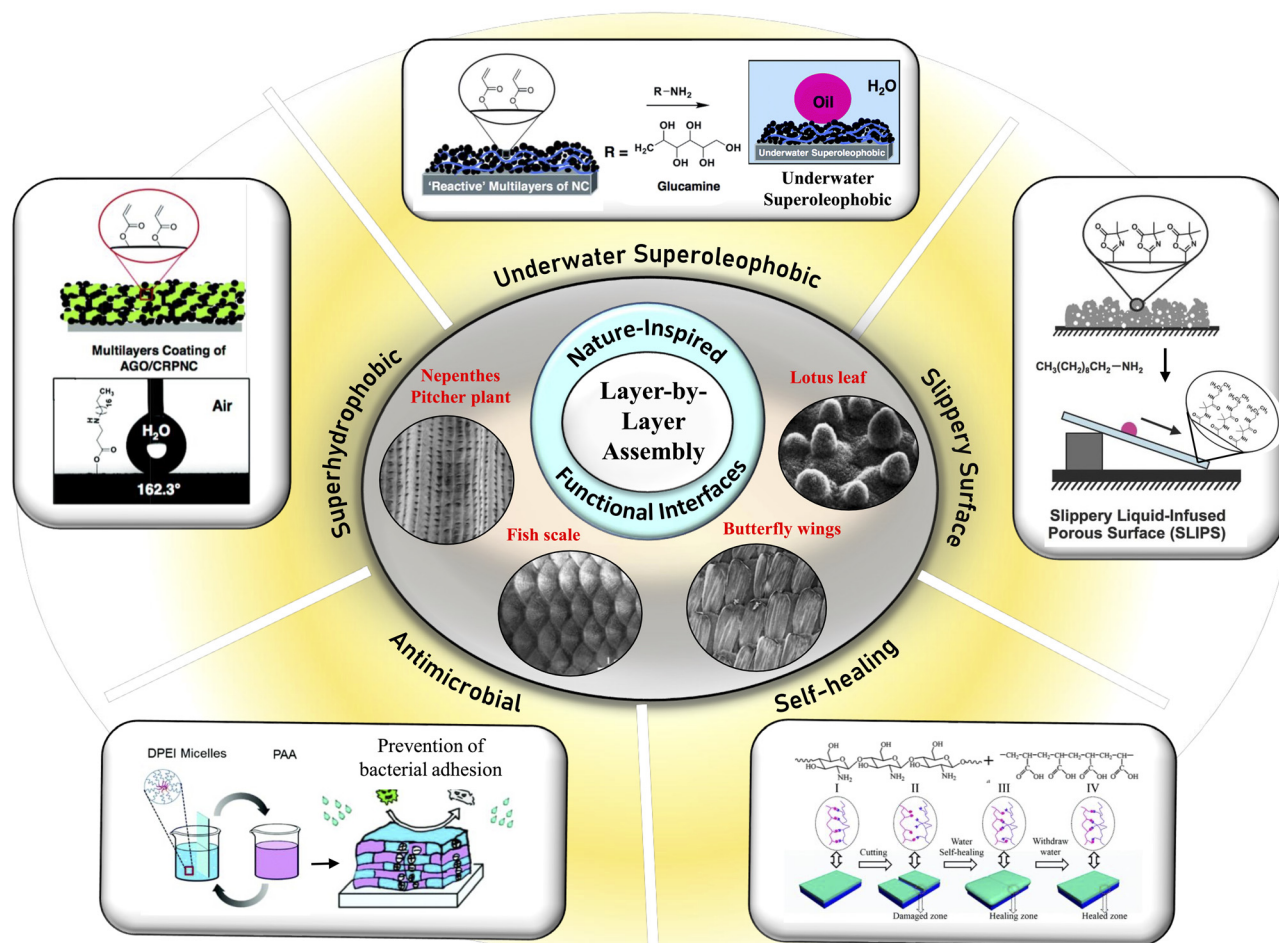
R–NH$_2$

R = $H_2C$ OH OH OH OH

Glucamine

'Reactive' Multilayers of NC

Oil

$H_2O$

Underwater Superoleophobic

Underwater Superoleophobic

Underwater Superoleophobic

Multilayers Coating of AGO/CRPNC

Air

$H_2O$

162.3°

$CH_3$

16

$CH_3(CH_2)_8CH_2-NH_2$

Slippery Liquid-Infused Porous Surface (SLIPS)

Superhydrophobic

Slippery Surface

Nature-Inspired

Layer-by-Layer Assembly

Functional Interfaces

Nepenthes Pitcher plant

Lotus leaf

Fish scale

Butterfly wings

Antimicrobial

Self-healing

DPEI Micelles

PAA

Prevention of bacterial adhesion

I

II

III

IV

Cutting

Water Self-healing

Withdraw water

Damaged zone

Healing zone

Healed zone